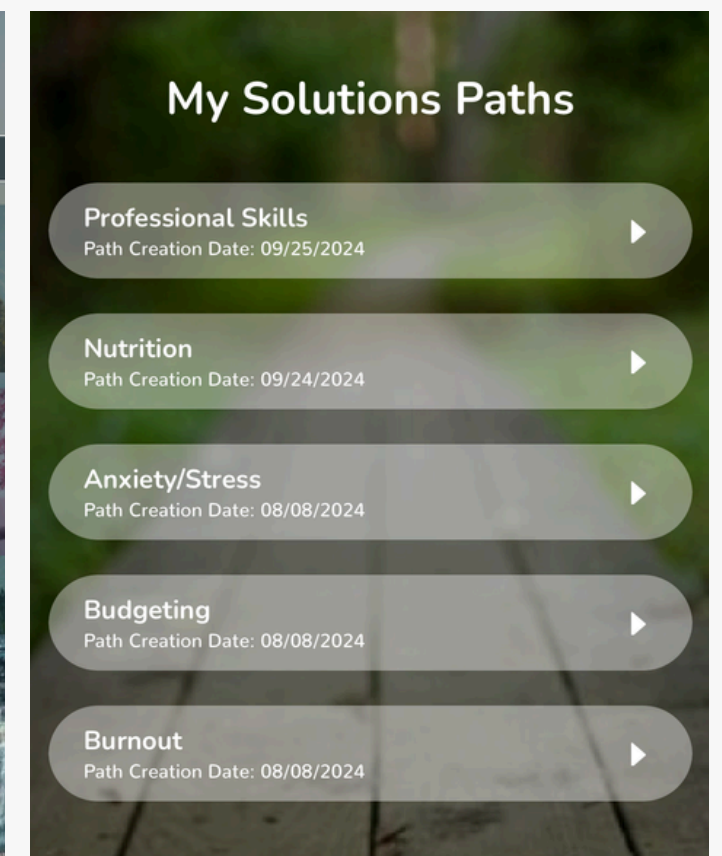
My Solutions Paths

Professional Skills
Path Creation Date: 09/25/2024

Nutrition
Path Creation Date: 09/24/2024

Anxiety/Stress
Path Creation Date: 08/08/2024

Budgeting
Path Creation Date: 08/08/2024

Burnout
Path Creation Date: 08/08/2024